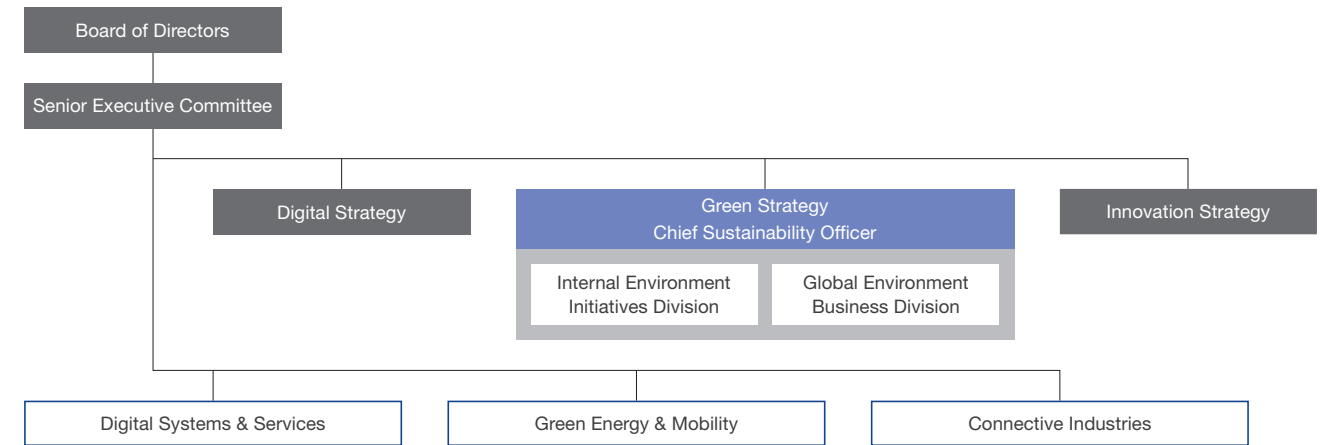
Board of Directors

Senior Executive Committee

Digital Strategy

Green Strategy
Chief Sustainability Officer

Internal Environment Initiatives Division

Global Environment Business Division

Innovation Strategy

Digital Systems & Services

Green Energy & Mobility

Connective Industries